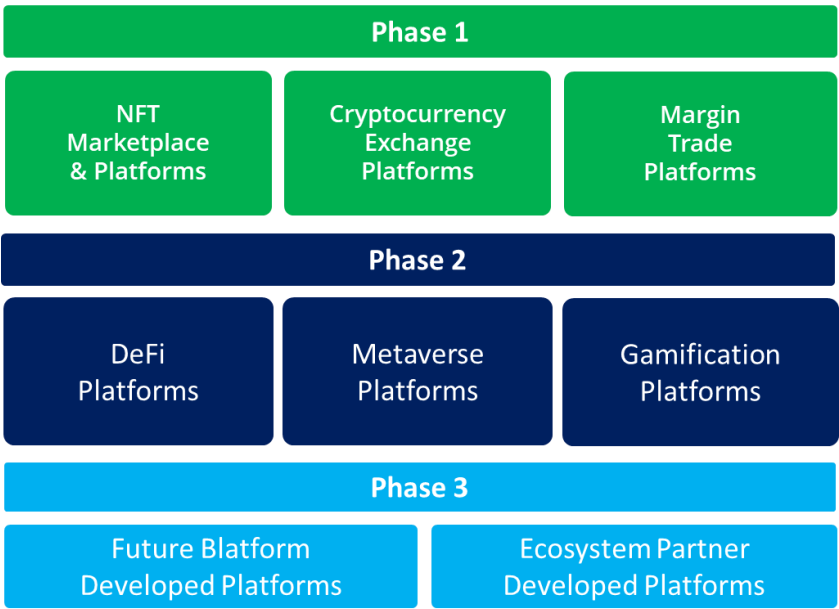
Phase 1

NFT Marketplace & Platforms

Cryptocurrency Exchange Platforms

Margin Trade Platforms

Phase 2

DeFi Platforms

Metaverse Platforms

Gamification Platforms

Phase 3

Future Blatform Developed Platforms

Ecosystem Partner Developed Platforms